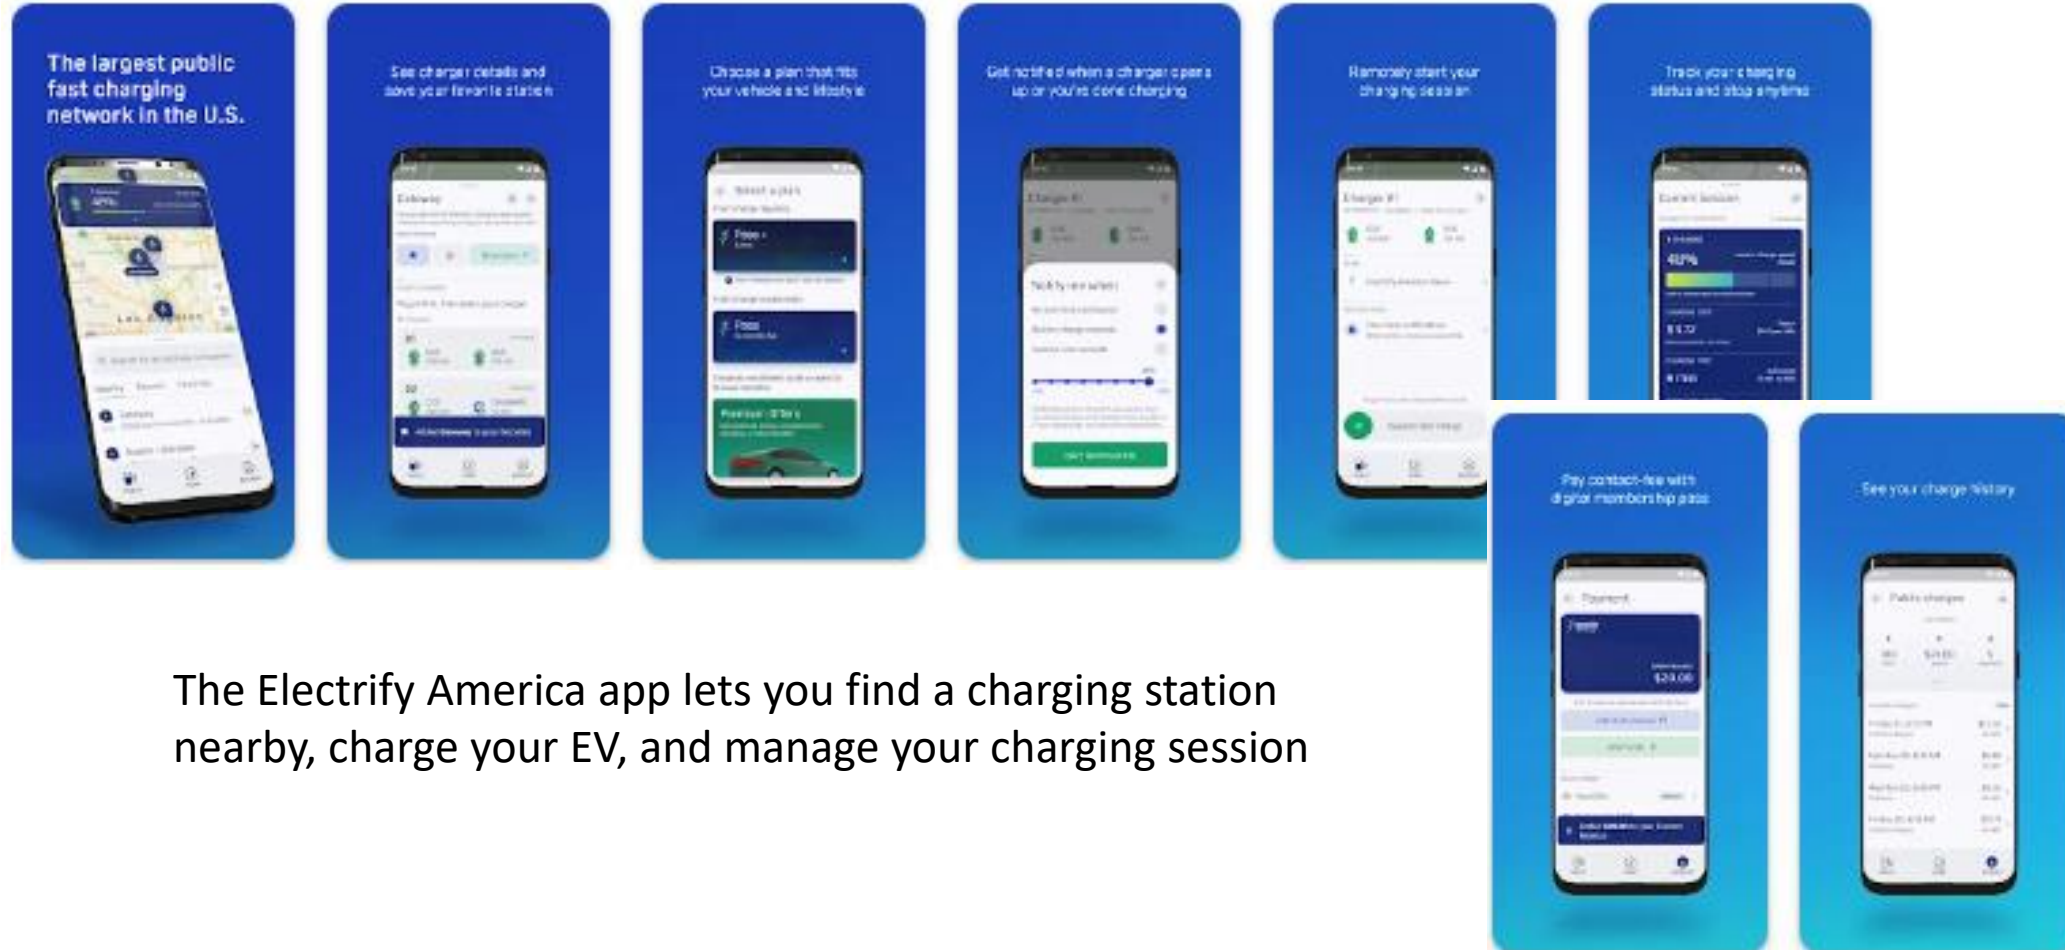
The largest public fast charging network in the U.S.

See charger details and save your favorite station

Choose a plan that fits your vehicle and lifestyle

Get notified when a charger opens up or you're done charging

Remotely start your charging session

Track your charging status and stop anytime

Pay contact-free with digital membership pass

See your charge history

The Electrify America app lets you find a charging station nearby, charge your EV, and manage your charging session